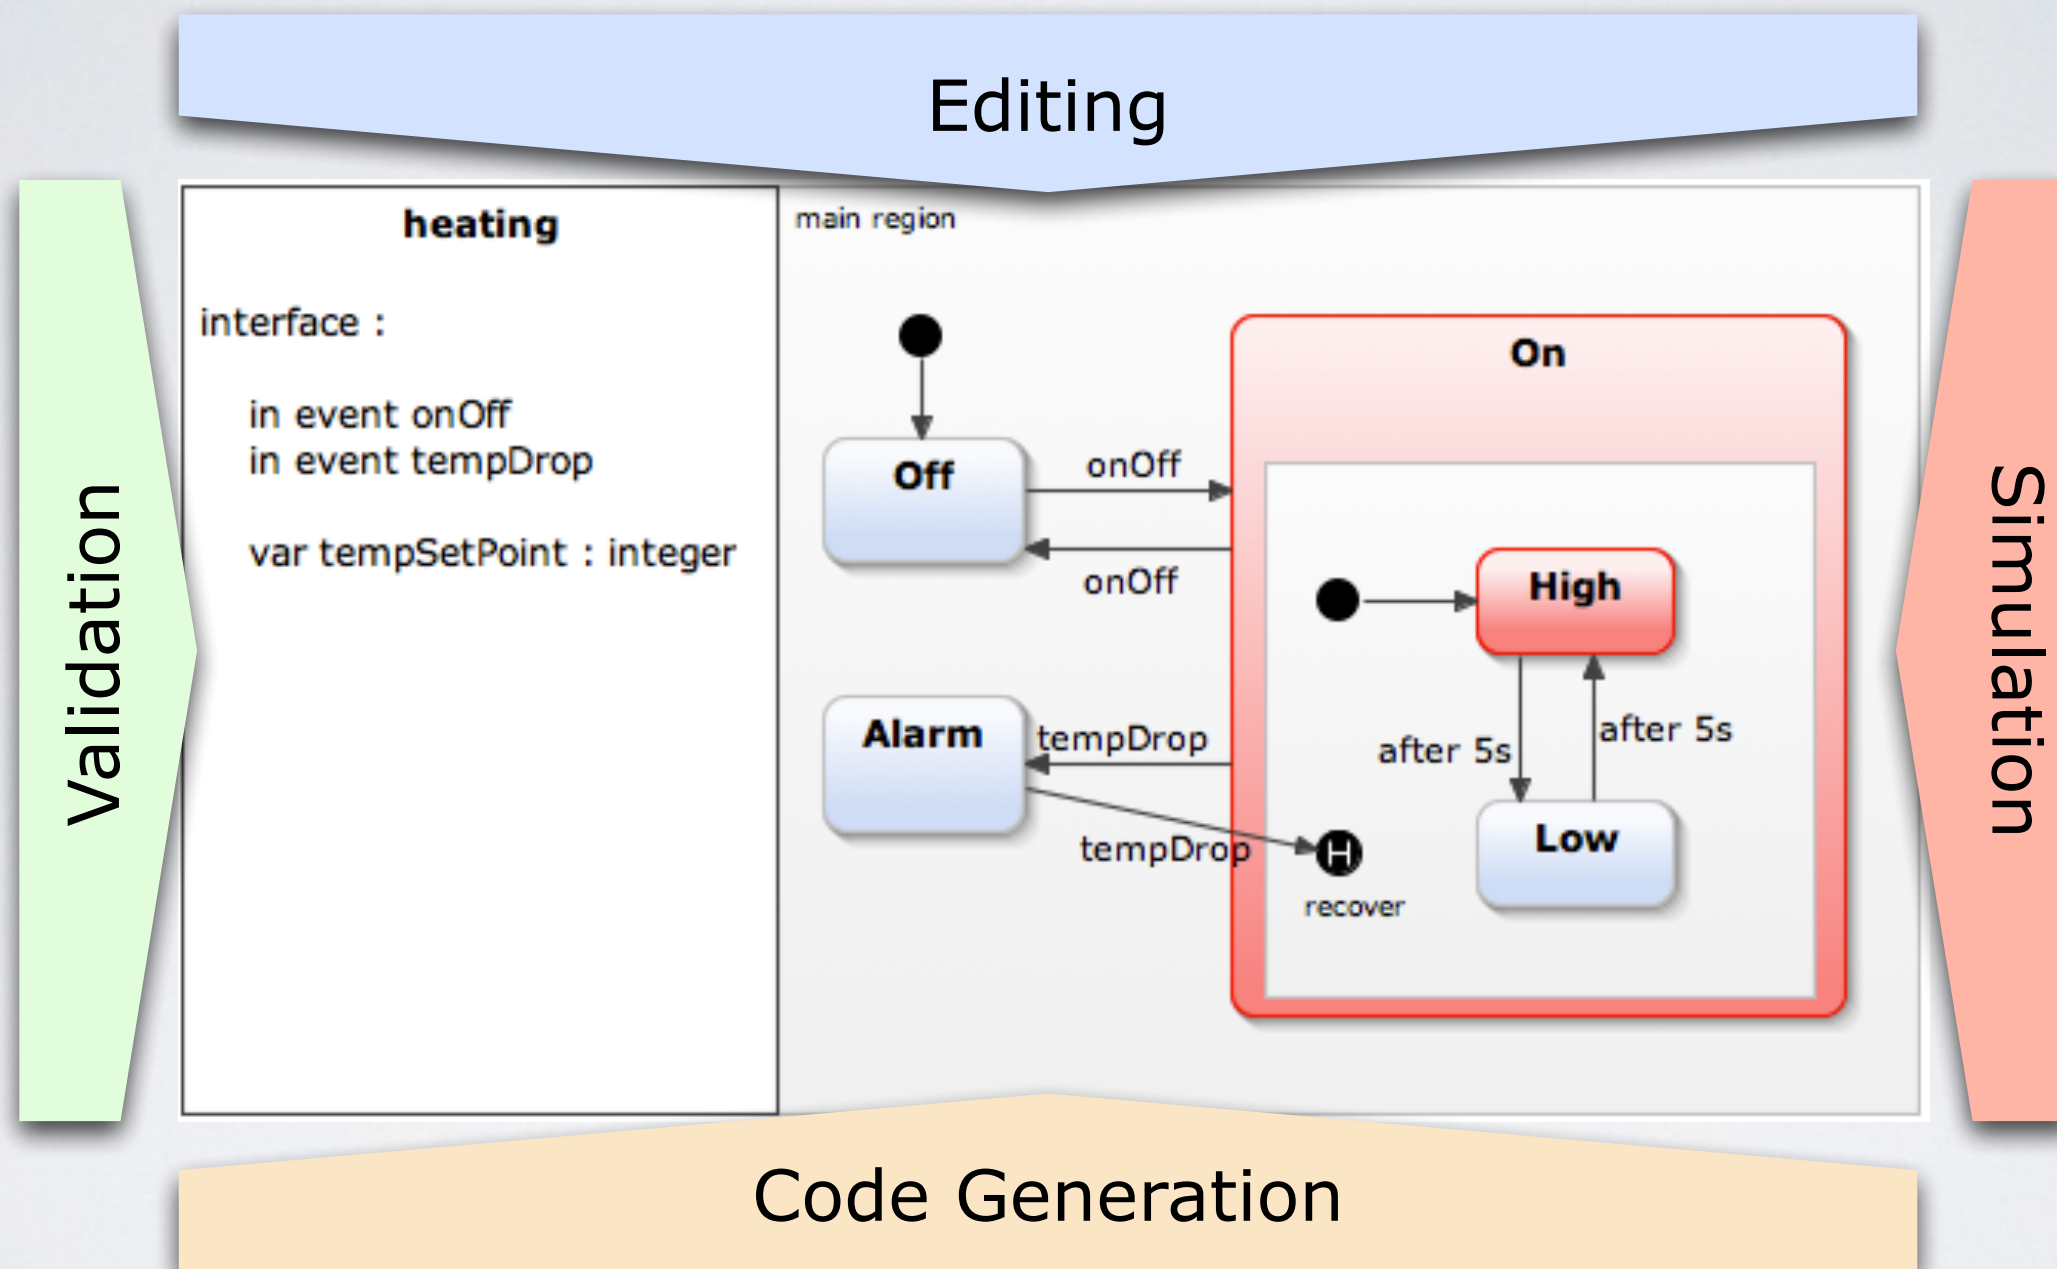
Editing

Validation

heating

interface :

in event onOff
in event tempDrop

var tempSetPoint : integer

main region

Off

onOff

onOff

On

High

after 5s

after 5s

Low

Alarm

tempDrop

tempDrop

H

recover

Simulation

Code Generation